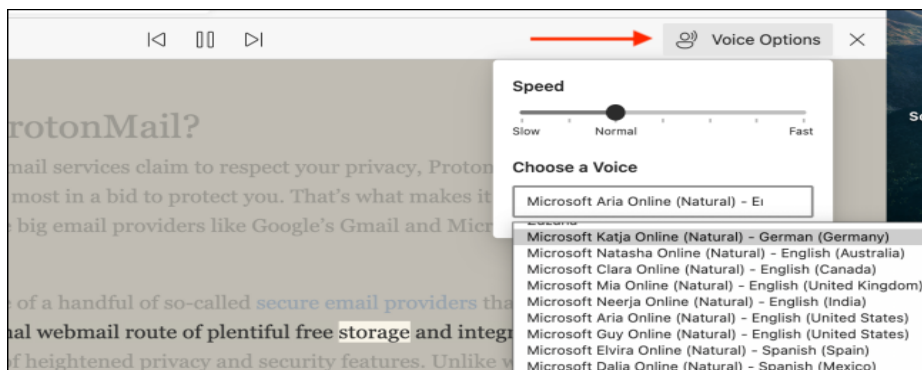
Voice Options

Speed

Slow Normal Fast

Choose a Voice

Microsoft Aria Online (Natural) - E

Microsoft Katja Online (Natural) - German (Germany)
Microsoft Natasha Online (Natural) - English (Australia)
Microsoft Clara Online (Natural) - English (Canada)
Microsoft Mia Online (Natural) - English (United Kingdom)
Microsoft Neerja Online (Natural) - English (India)
Microsoft Aria Online (Natural) - English (United States)
Microsoft Guy Online (Natural) - English (United States)
Microsoft Elvira Online (Natural) - Spanish (Spain)
Microsoft Dalia Online (Natural) - Spanish (Mexico)

rotonMail?

mail services claim to respect your privacy, Proton most in a bid to protect you. That's what makes it big email providers like Google's Gmail and Micr

of a handful of so-called secure email providers tha

nal webmail route of plentiful free storage and integr

f heightened privacy and security features. Unlike w

Se